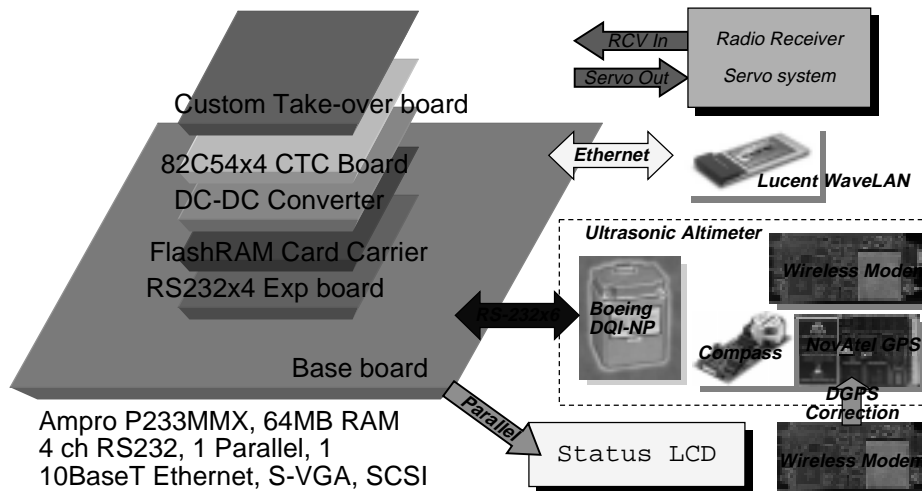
Custom Take-over board
82C54x4 CTC Board
DC-DC Converter
FlashRAM Card Carrier
RS232x4 Exp board
Base board

RCV In
Servo Out
Radio Receiver
Servo system

Ethernet
Lucent WaveLAN

Ultrasonic Altimeter
Wireless Modem
RS-232x6
Boeing DQI-NP
Compass
NovAtel GPS
DGPS Correction
Wireless Modem

Parallel
Status LCD

Ampro P233MMX, 64MB RAM
4 ch RS232, 1 Parallel, 1
10BaseT Ethernet, S-VGA, SCSI